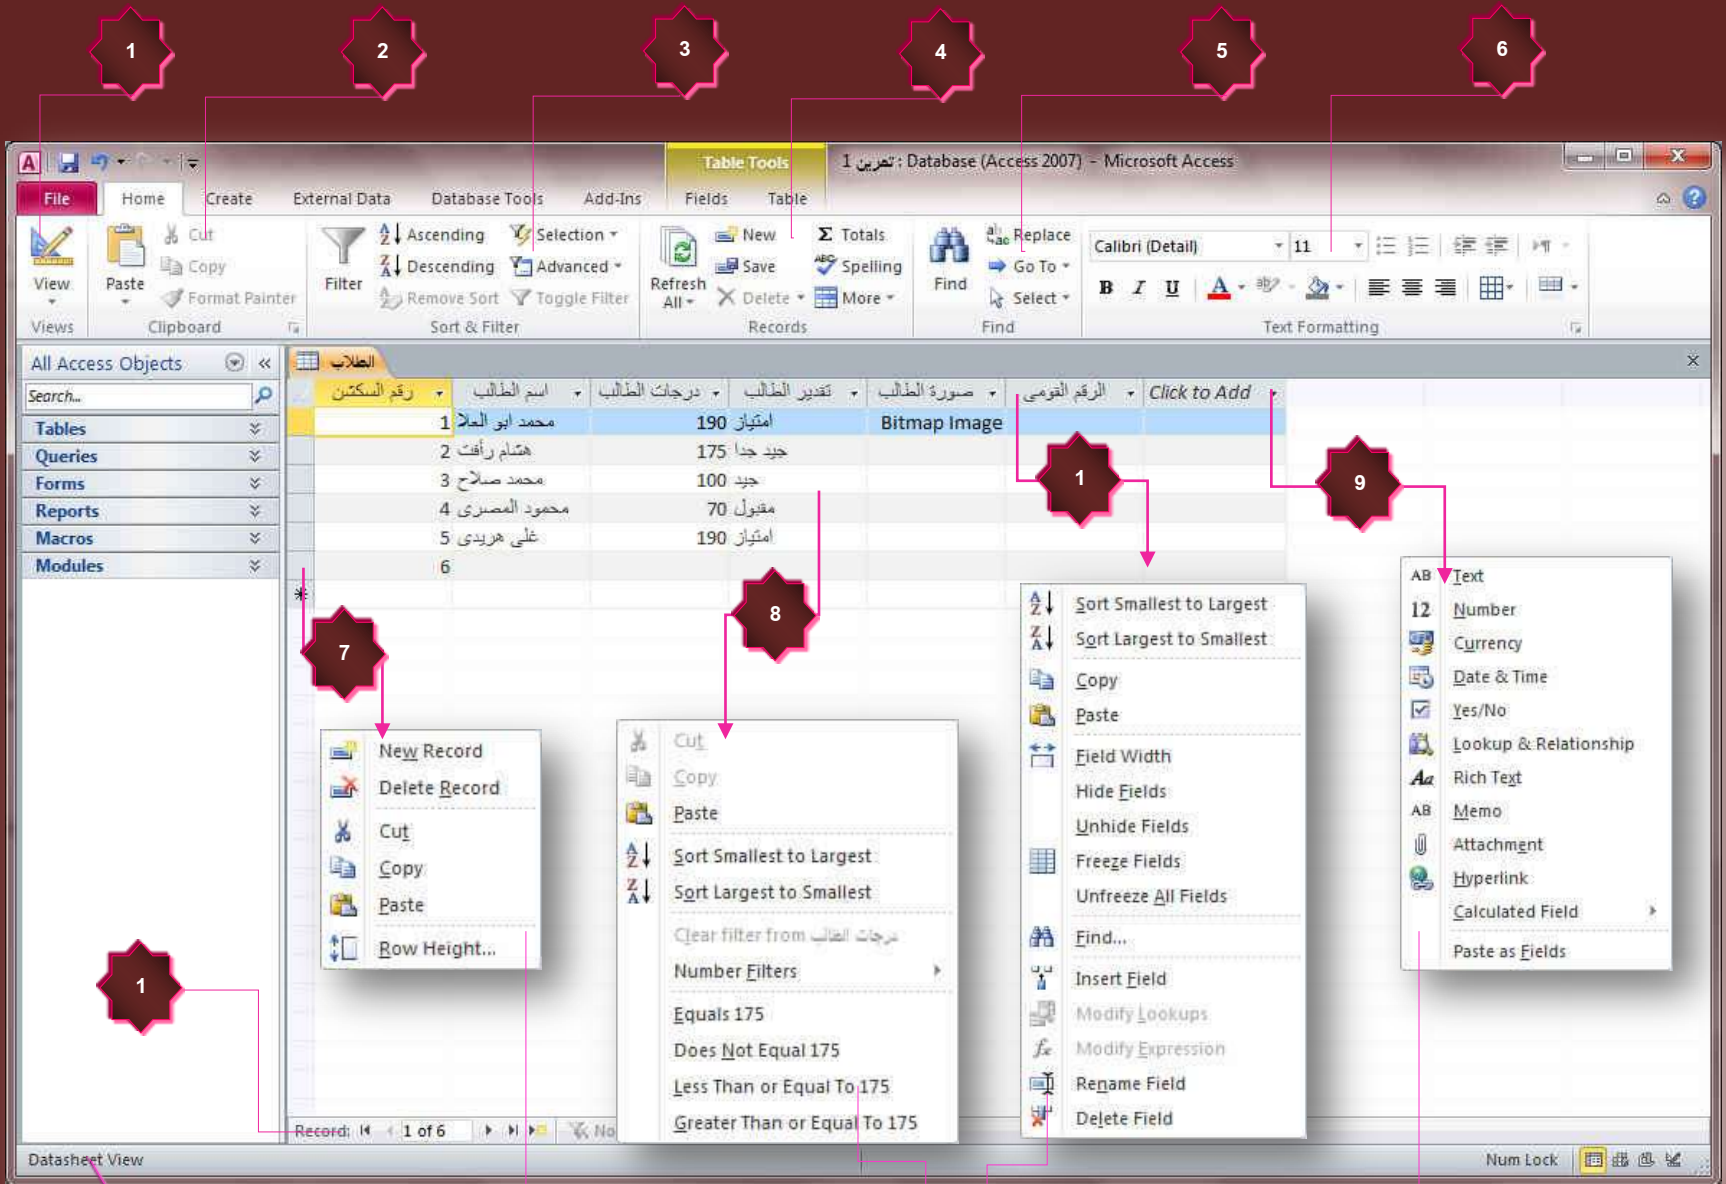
1 2 3 4 5 6

Table Tools

تمرين 1 : Database (Access 2007) - Microsoft Access

File Home Create External Data Database Tools Add-Ins Fields Table

View
Views

Paste
Cut
Copy
Format Painter
Clipboard

Filter
Ascending
Descending
Remove Sort
Selection
Advanced
Toggle Filter
Sort & Filter

Refresh All
New
Save
Delete
Totals
Spelling
More
Records

Find
Replace
Go To
Select
Find

Calibri (Detail)
11
B I U
Text Formatting

All Access Objects
Search...
Tables
Queries
Forms
Reports
Macros
Modules

الطلاب

| رقم السكتش | اسم الطالب | درجات الطالب | تقدير الطالب | صورة الطالب | الرقم القومى | Click to Add |
|---|---|---|---|---|---|---|
| 1 | محمد ابو العلا | 190 | امتياز | Bitmap Image | | |
| 2 | هشام رأفت | 175 | جيد جدا | | | |
| 3 | محمد صلاح | 100 | جيد | | | |
| 4 | محمود المصرى | 70 | مقبول | | | |
| 5 | علي هريدي | 190 | امتياز | | | |
| 6 | | | | | | |

1 9 7 8 1

New Record
Delete Record
Cut
Copy
Paste
Row Height...

Cut
Copy
Paste
Sort Smallest to Largest
Sort Largest to Smallest
Clear filter from درجات الطالب
Number Filters
Equals 175
Does Not Equal 175
Less Than or Equal To 175
Greater Than or Equal To 175

Sort Smallest to Largest
Sort Largest to Smallest
Copy
Paste
Field Width
Hide Fields
Unhide Fields
Freeze Fields
Unfreeze All Fields
Find...
Insert Field
Modify Lookups
Modify Expression
Rename Field
Delete Field

Text
Number
Currency
Date & Time
Yes/No
Lookup & Relationship
Rich Text
Memo
Attachment
Hyperlink
Calculated Field
Paste as Fields

Record: 1 of 6 No

Datasheet View
Num Lock